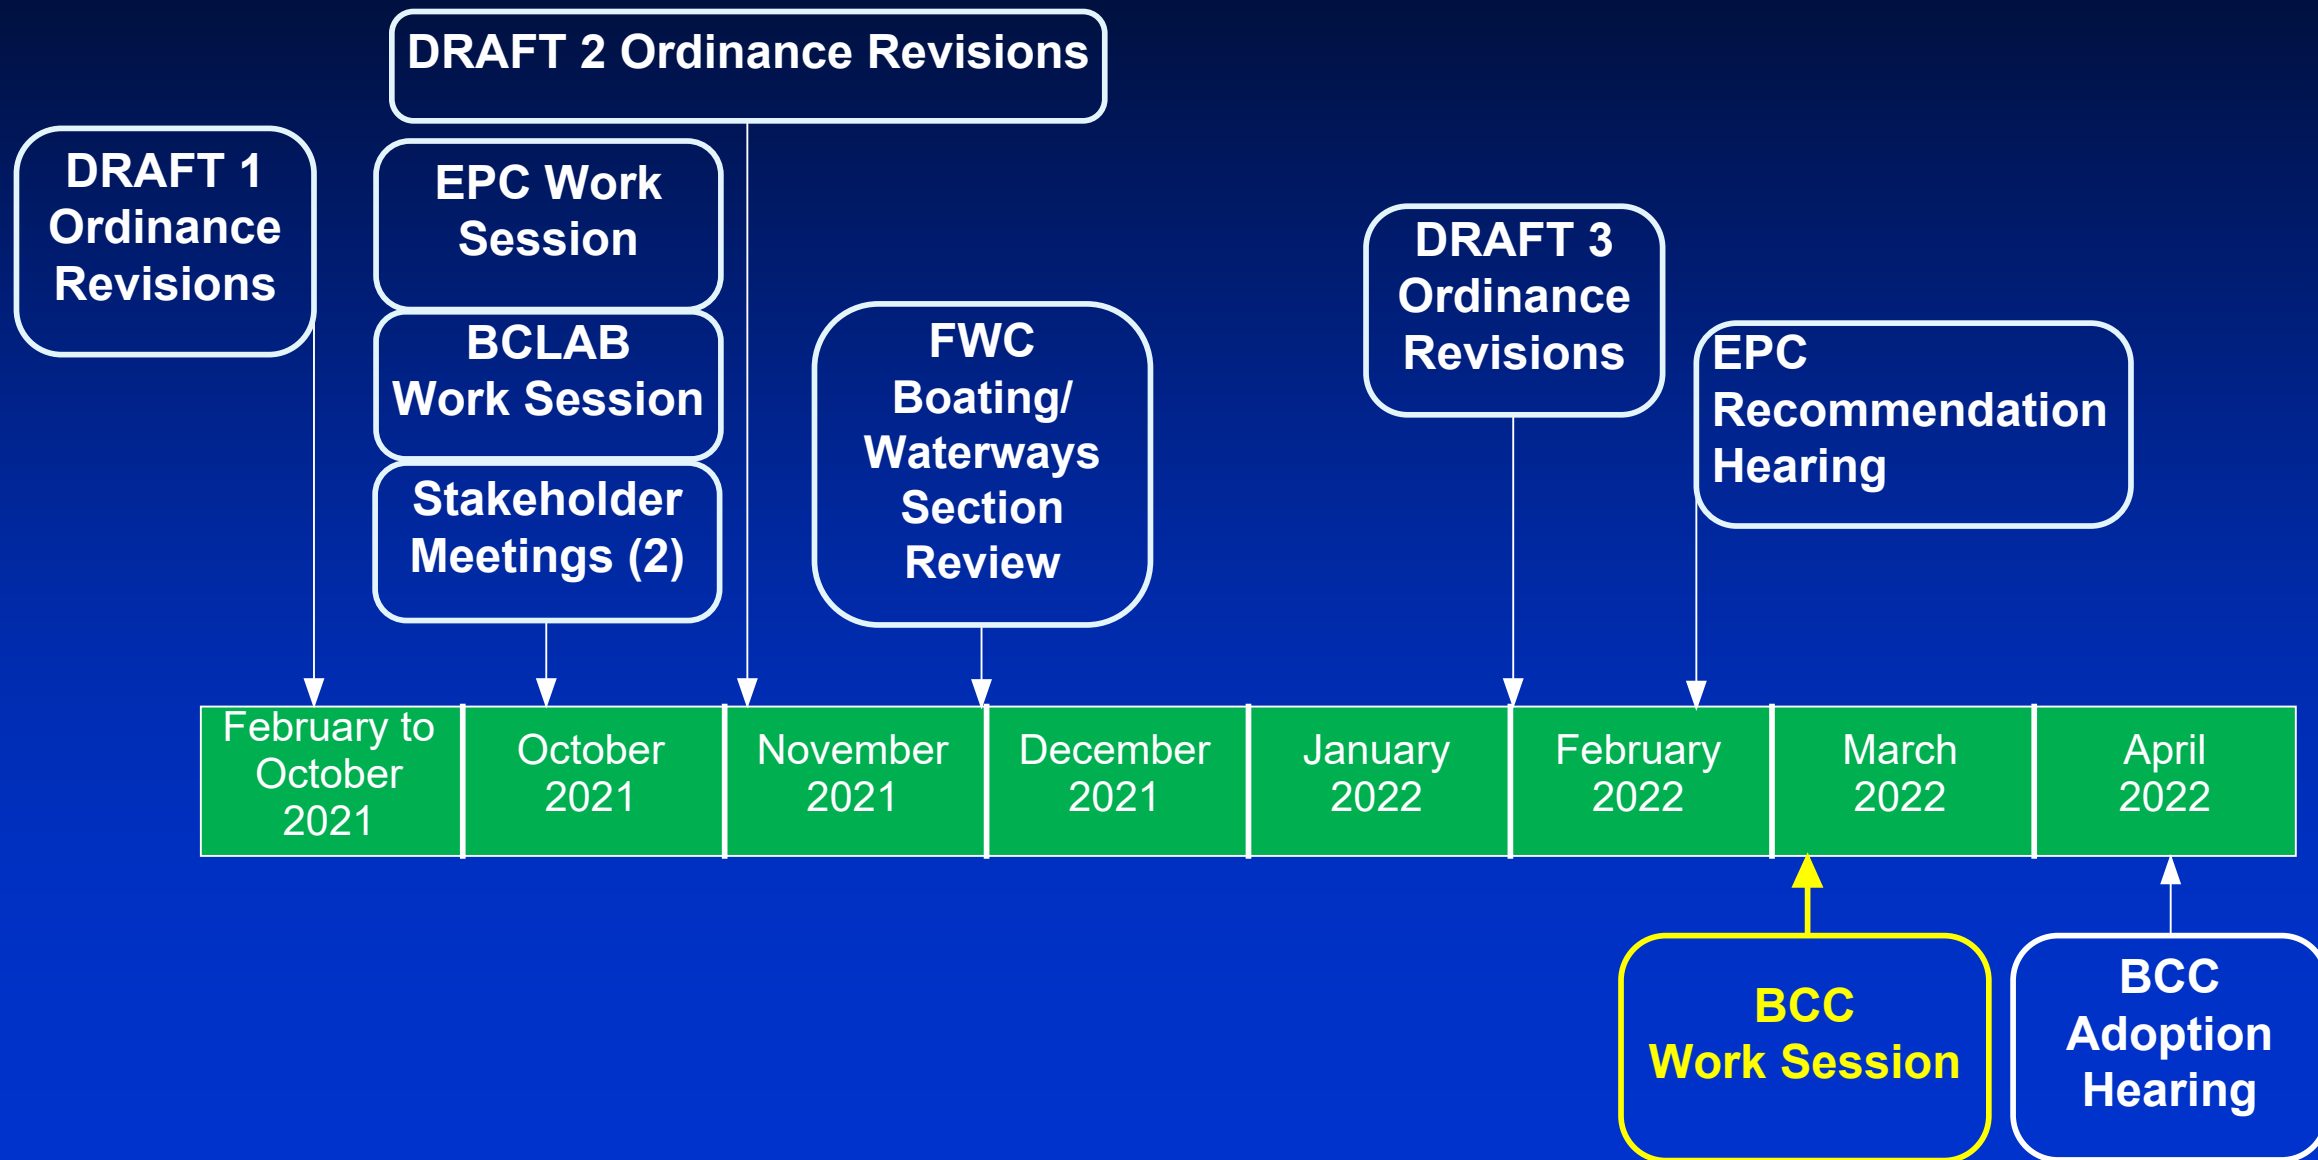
DRAFT 2 Ordinance Revisions

DRAFT 1 Ordinance Revisions

EPC Work Session

BCLAB Work Session

Stakeholder Meetings (2)

FWC Boating/ Waterways Section Review

DRAFT 3 Ordinance Revisions

EPC Recommendation Hearing

| February to October 2021 | October 2021 | November 2021 | December 2021 | January 2022 | February 2022 | March 2022 | April 2022 |
|---|---|---|---|---|---|---|---|

BCC Work Session

BCC Adoption Hearing